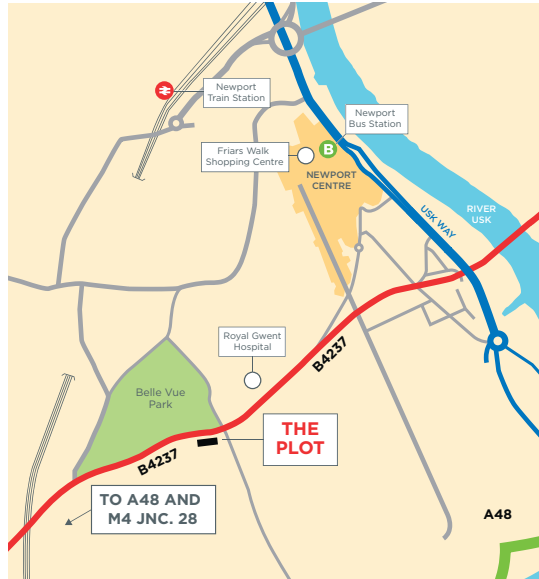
Newport Train Station

Newport Bus Station

Friars Walk Shopping Centre

B

NEWPORT CENTRE

USK WAY

RIVER USK

Royal Gwent Hospital

B4237

Belle Vue Park

THE PLOT

B4237

TO A48 AND M4 JNC. 28

A48